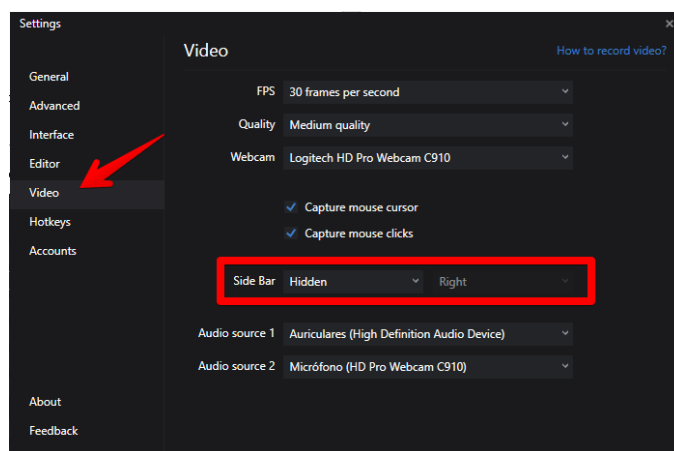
Settings
×

General
Advanced
Interface
Editor
Video
Hotkeys
Accounts

Video
How to record video?

FPS 30 frames per second
Quality Medium quality
Webcam Logitech HD Pro Webcam C910

Capture mouse cursor
Capture mouse clicks

Side Bar Hidden Right

Audio source 1 Auriculares (High Definition Audio Device)
Audio source 2 Micrófono (HD Pro Webcam C910)

About
Feedback